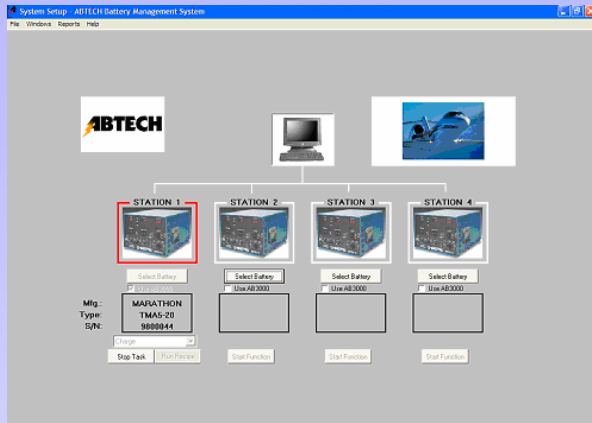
System Setup - ABTECH Battery Management System
File Windows Reports Help

ABTECH

STATION 1
STATION 2
STATION 3
STATION 4

Select Battery
Use AB3000
Select Battery
Use AB3000
Select Battery
Use AB3000
Select Battery
Use AB3000

Mfg.: MARATHON
Type: TMA5-20
S/N: 9800044

Charge
Stop Task
Run Recipe
Start Function
Start Function
Start Function